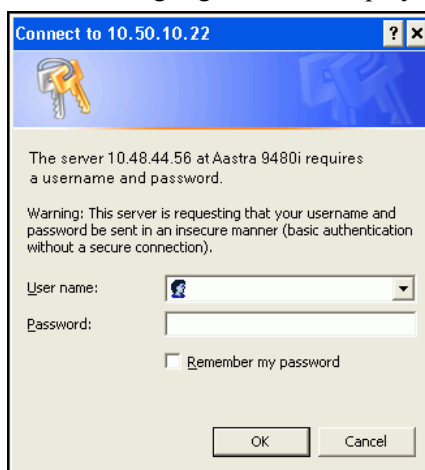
Connect to 10.50.10.22

The server 10.48.44.56 at Aastra 9480i requires a username and password.

Warning: This server is requesting that your username and password be sent in an insecure manner (basic authentication without a secure connection).

User name:

Password:

Remember my password

OK

Cancel